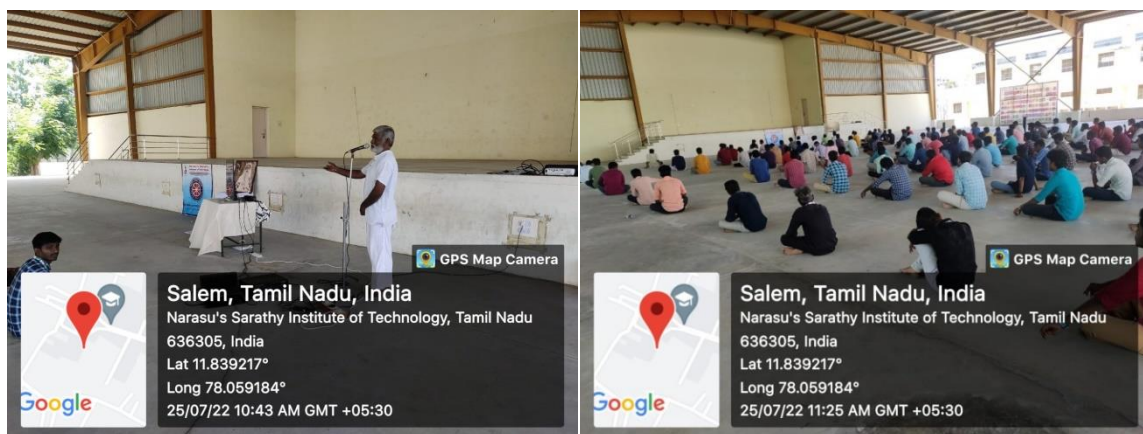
GPS Map Camera

Google

Salem, Tamil Nadu, India
Narasu's Sarathy Institute of Technology, Tamil Nadu 636305, India
Lat 11.839217°
Long 78.059184°
25/07/22 10:43 AM GMT +05:30

GPS Map Camera

Google

Salem, Tamil Nadu, India
Narasu's Sarathy Institute of Technology, Tamil Nadu 636305, India
Lat 11.839217°
Long 78.059184°
25/07/22 11:25 AM GMT +05:30